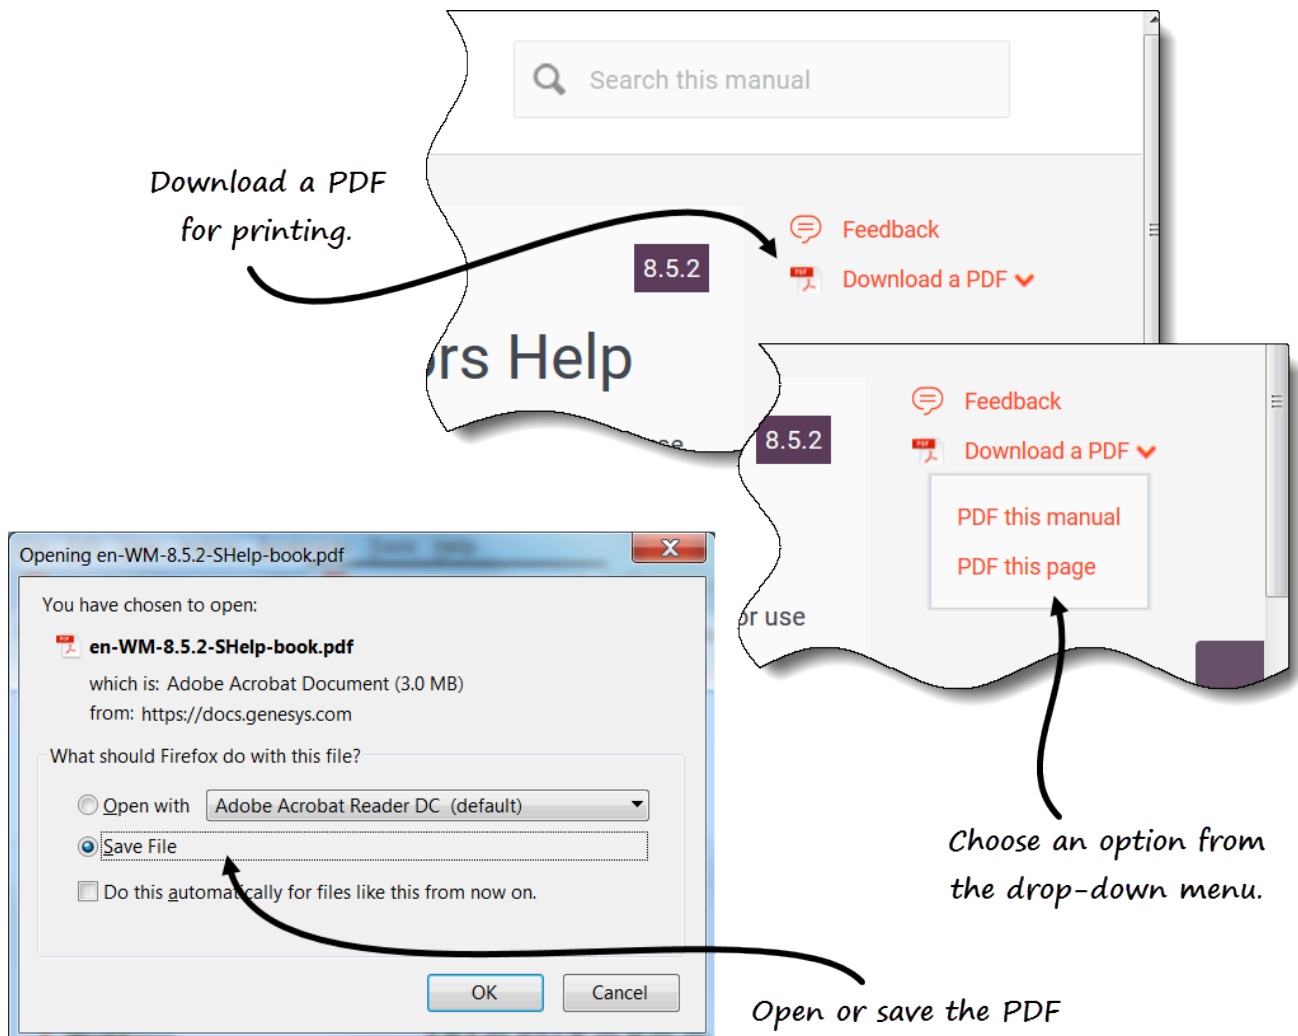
Search this manual

Download a PDF for printing.

Feedback

8.5.2

Download a PDF

rs Help

Feedback

8.5.2

Download a PDF

PDF this manual

PDF this page

or use

Opening en-WM-8.5.2-SHelp-book.pdf

You have chosen to open:

en-WM-8.5.2-SHelp-book.pdf

which is: Adobe Acrobat Document (3.0 MB)

from: https://docs.genesys.com

What should Firefox do with this file?

Open with Adobe Acrobat Reader DC (default)

Save File

Do this automatically for files like this from now on.

OK

Cancel

Choose an option from the drop-down menu.

Open or save the PDF